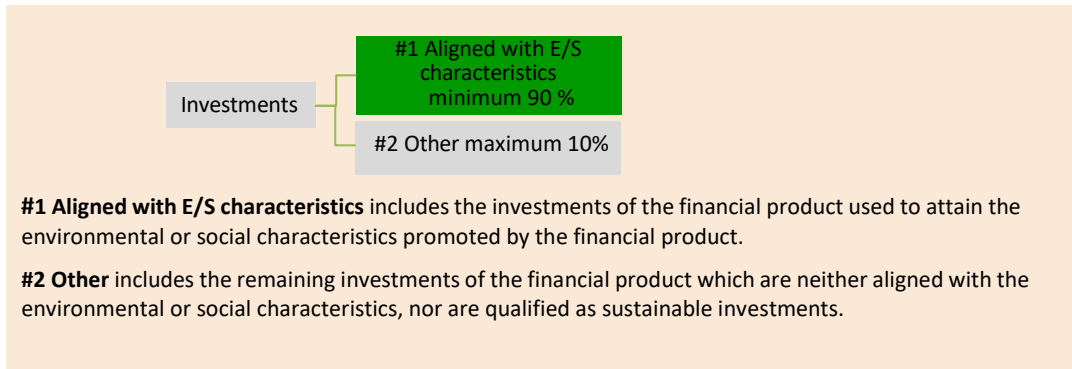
Investments

#1 Aligned with E/S characteristics minimum 90 %

#2 Other maximum 10%

**#1 Aligned with E/S characteristics** includes the investments of the financial product used to attain the environmental or social characteristics promoted by the financial product.

**#2 Other** includes the remaining investments of the financial product which are neither aligned with the environmental or social characteristics, nor are qualified as sustainable investments.